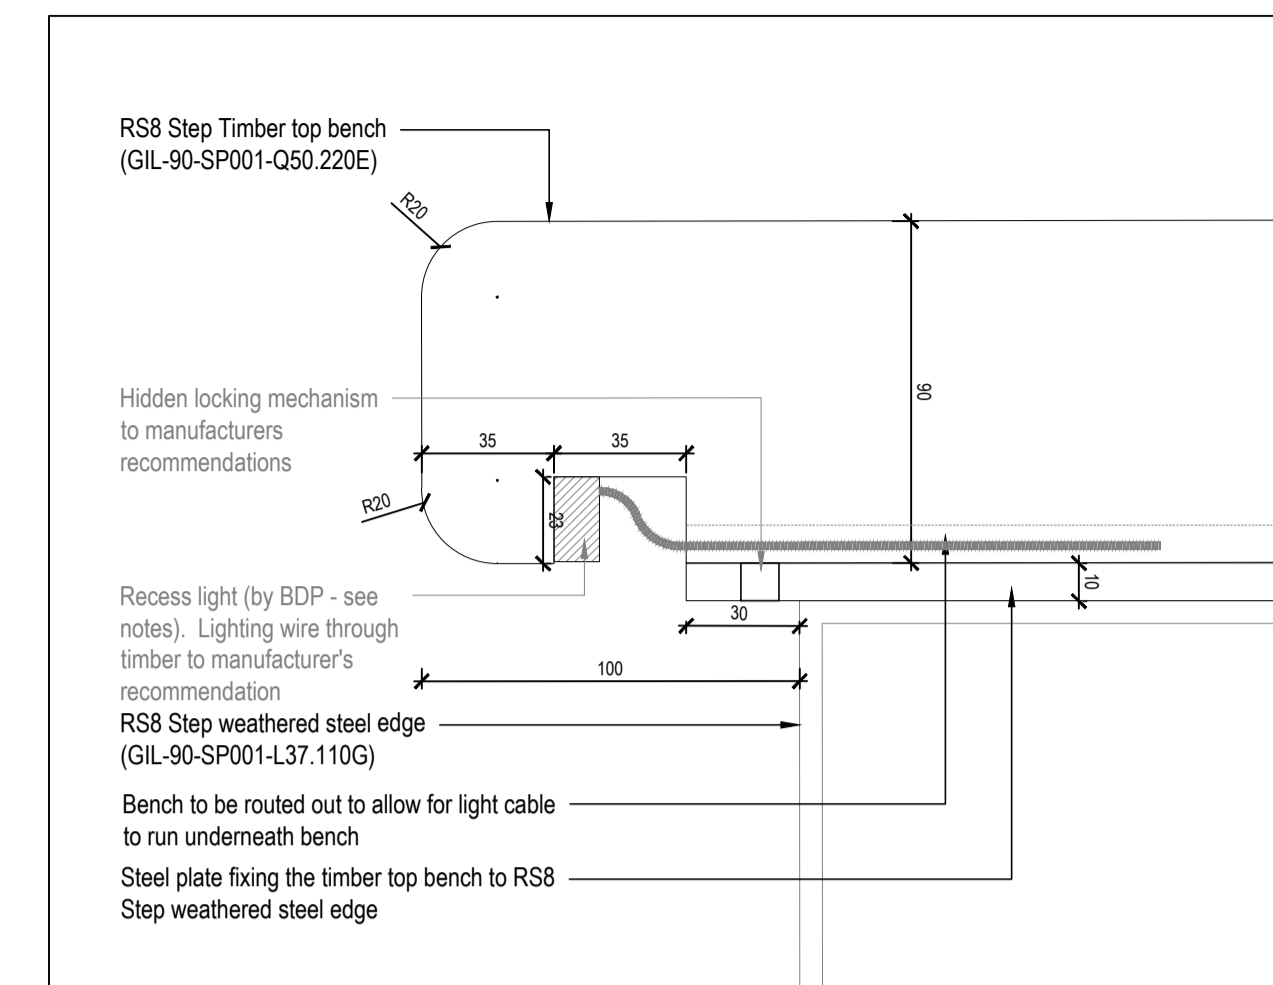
RS8 Step Timber top bench
(GIL-90-SP001-Q50.220E)

R20

90

Hidden locking mechanism to manufacturers recommendations

35

35

R20

23

10

Recess light (by BDP - see notes). Lighting wire through timber to manufacturer's recommendation

30

100

RS8 Step weathered steel edge
(GIL-90-SP001-L37.110G)

Bench to be routed out to allow for light cable to run underneath bench

Steel plate fixing the timber top bench to RS8 Step weathered steel edge